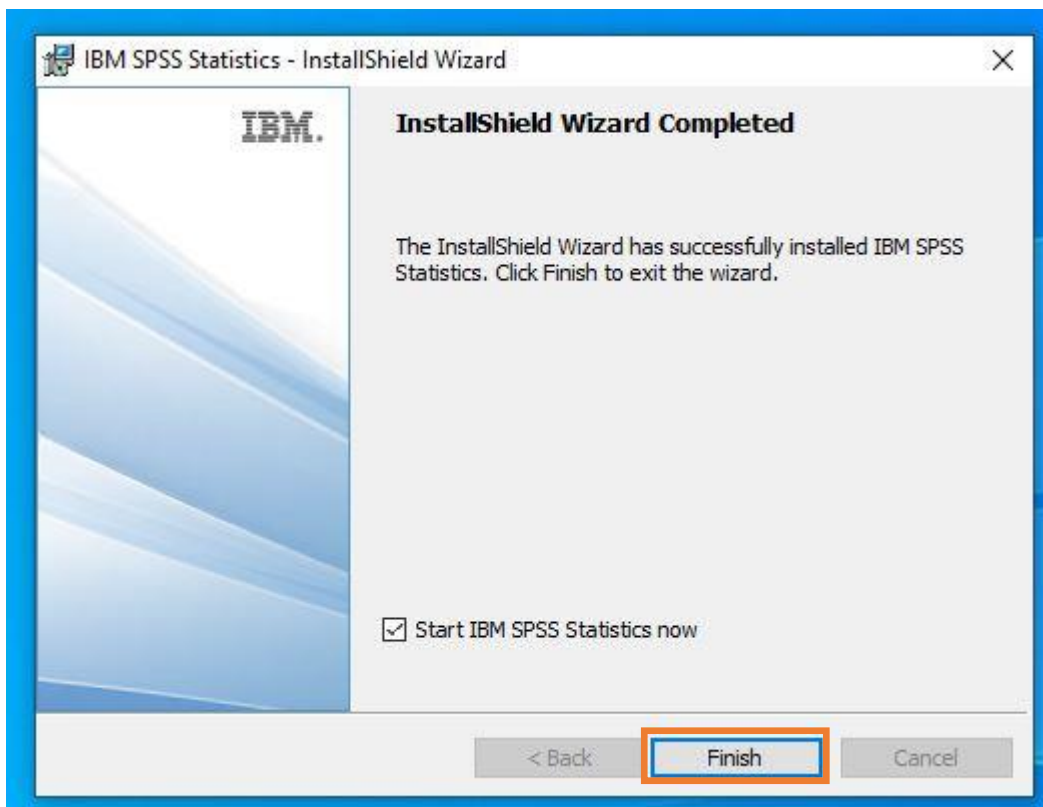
IBM SPSS Statistics - InstallShield Wizard

×

IBM.

InstallShield Wizard Completed

The InstallShield Wizard has successfully installed IBM SPSS Statistics. Click Finish to exit the wizard.

Start IBM SPSS Statistics now

< Back

Finish

Cancel